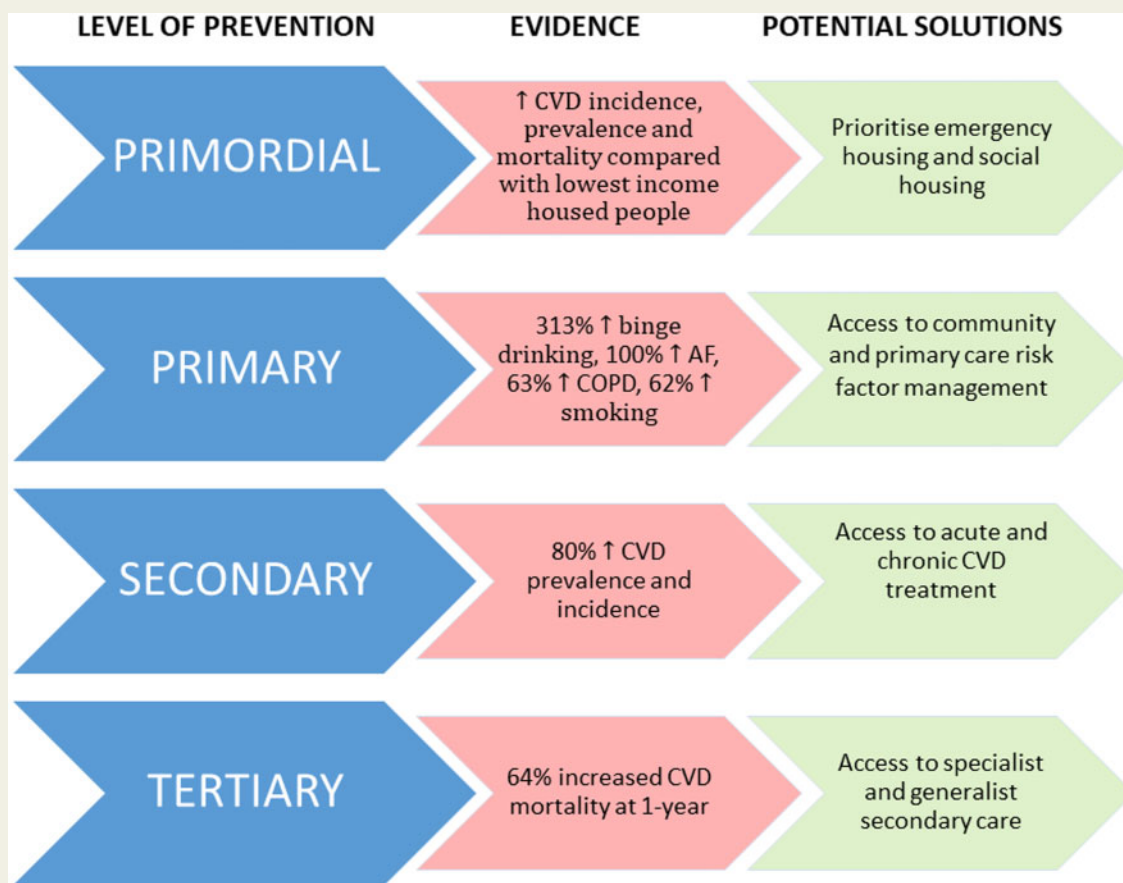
LEVEL OF PREVENTION

EVIDENCE

POTENTIAL SOLUTIONS

PRIMORDIAL

↑ CVD incidence, prevalence and mortality compared with lowest income housed people

Prioritise emergency housing and social housing

PRIMARY

313% ↑ binge drinking, 100% ↑ AF, 63% ↑ COPD, 62% ↑ smoking

Access to community and primary care risk factor management

SECONDARY

80% ↑ CVD prevalence and incidence

Access to acute and chronic CVD treatment

TERTIARY

64% increased CVD mortality at 1-year

Access to specialist and generalist secondary care